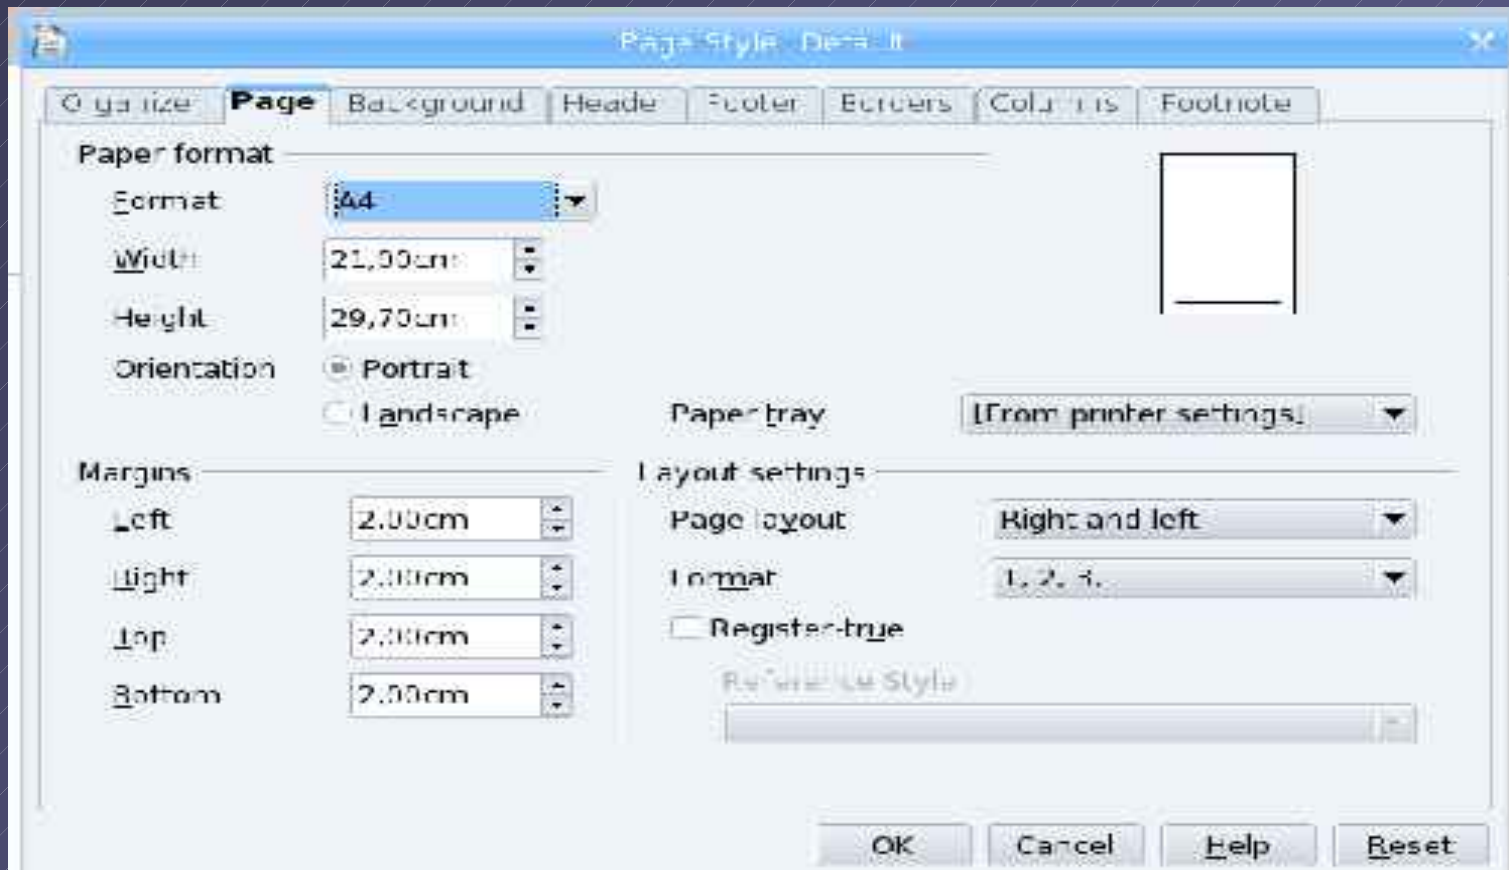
Page Style: Default

Organize | Page | Background | Header | Footer | Borders | Columns | Footnote

Paper format

Format A4

Width 21,00cm

Height 29,70cm

Orientation Portrait

Landscape

Paper tray [From printer settings]

Margins

Left 2,00cm

Right 2,00cm

Top 2,00cm

Bottom 2,00cm

Layout settings

Page layout Right and left

Format 1, 2, 3, ...

Register-true

Reference Style

OK Cancel Help Reset